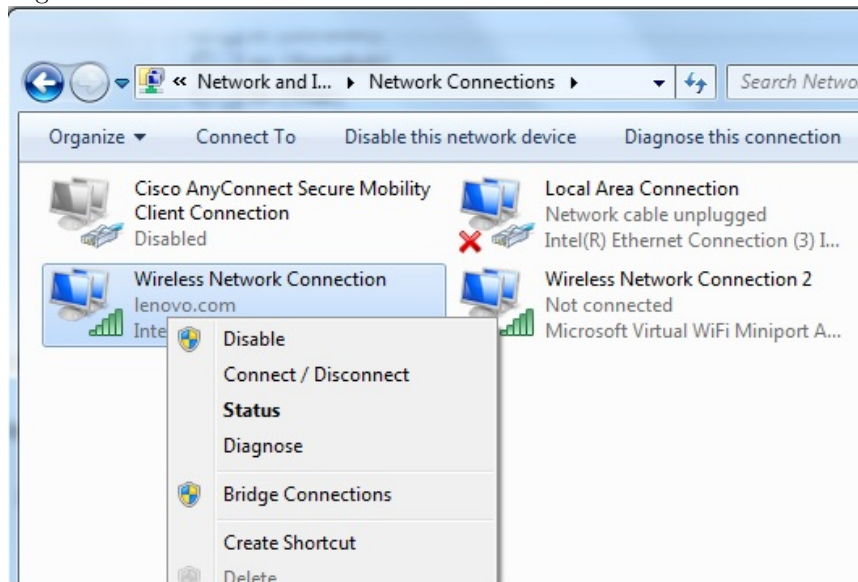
« Network and I... ▸ Network Connections ▸

Search Netwo

Organize ▾ Connect To Disable this network device Diagnose this connection

Cisco AnyConnect Secure Mobility Client Connection
Disabled

Local Area Connection
Network cable unplugged
Intel(R) Ethernet Connection (3) I...

Wireless Network Connection
lenovo.com
Inte

Wireless Network Connection 2
Not connected
Microsoft Virtual WiFi Miniport A...

Disable
Connect / Disconnect
**Status**
Diagnose
Bridge Connections
Create Shortcut
Delete